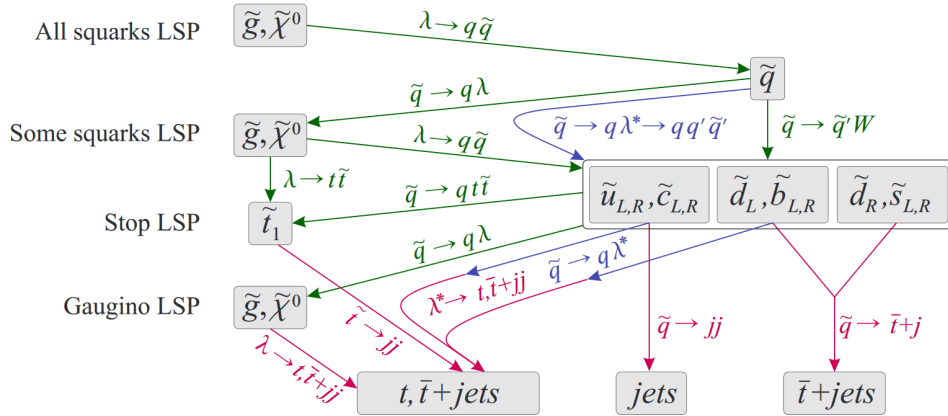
All squarks LSP
$\tilde{g}, \tilde{\chi}^0$
$\lambda \to q\tilde{q}$
$\tilde{q}$
$\tilde{q} \to q\lambda$
Some squarks LSP
$\tilde{g}, \tilde{\chi}^0$
$\tilde{q} \to q\lambda^* \to qq'\tilde{q}'$
$\tilde{q} \to \tilde{q}'W$
$\lambda \to q\tilde{q}$
$\lambda \to t\tilde{t}$
$\tilde{q} \to qt\tilde{t}$
Stop LSP
$\tilde{t}_1$
$\tilde{u}_{L,R}, \tilde{c}_{L,R}$
$\tilde{d}_L, \tilde{b}_{L,R}$
$\tilde{d}_R, \tilde{s}_{L,R}$
$\tilde{q} \to q\lambda$
$\tilde{q} \to q\lambda^*$
$\lambda^* \to t, \bar{t}+jj$
Gaugino LSP
$\tilde{g}, \tilde{\chi}^0$
$\tilde{t} \to jj$
$\tilde{q} \to jj$
$\tilde{q} \to \bar{t}+j$
$\lambda \to t, \bar{t}+jj$
$t, \bar{t}+jets$
$jets$
$\bar{t}+jets$